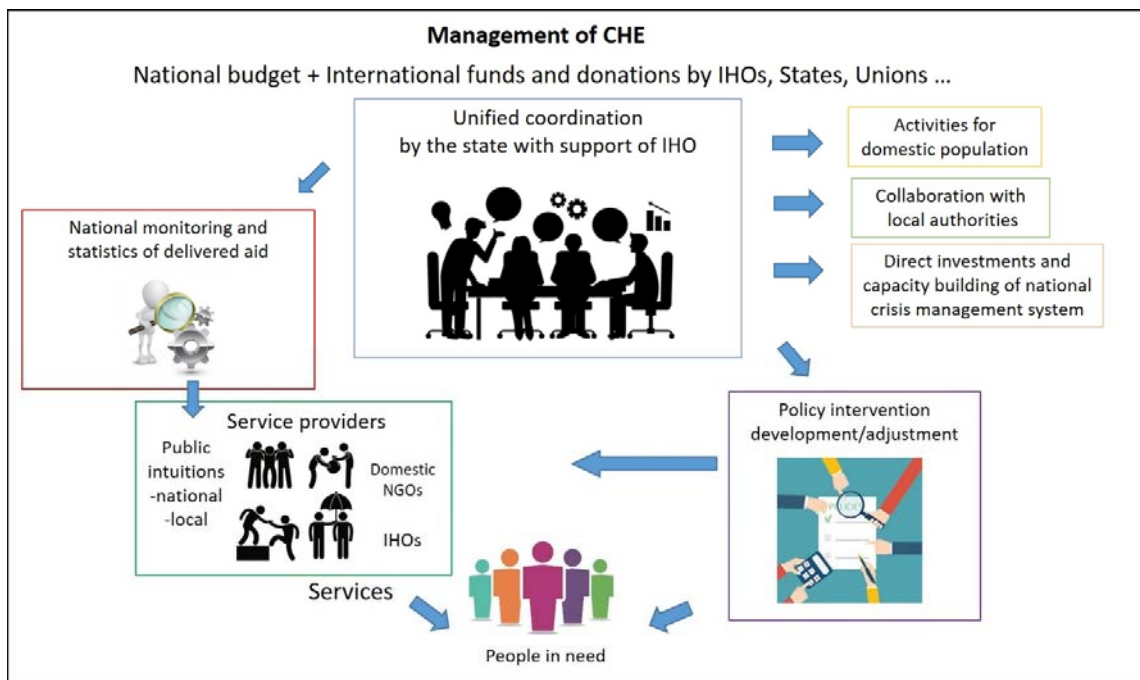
Management of CHE

National budget + International funds and donations by IHOs, States, Unions ...

Unified coordination by the state with support of IHO

Activities for domestic population

Collaboration with local authorities

Direct investments and capacity building of national crisis management system

National monitoring and statistics of delivered aid

Service providers

Public intuitions -national -local

Domestic NGOs

IHOs

Policy intervention development/adjustment

POLICY

Services

People in need